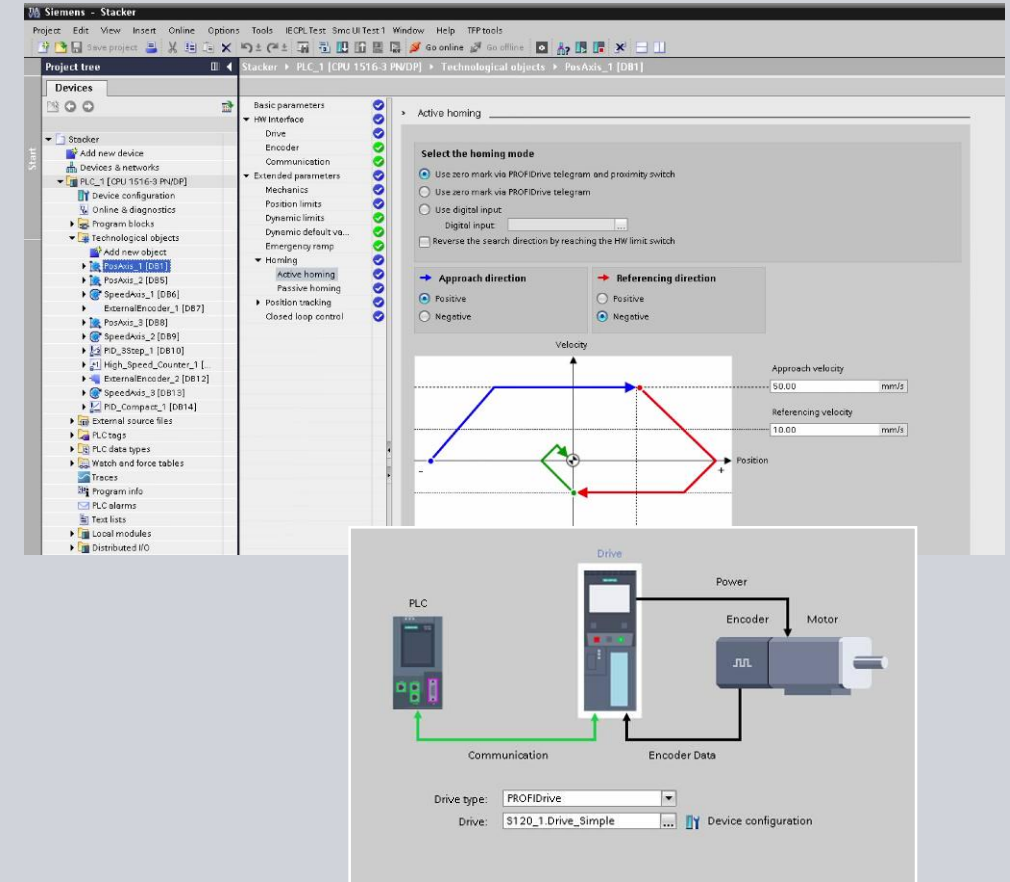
Siemens - Stacker

Project Edit View Insert Online Options Tools IECPL Test Smc UI Test 1 Window Help TFP tools

Save project Go online Go offline

Project tree

Stacker ▸ PLC_1 [CPU 1516-3 PN/DP] ▸ Technological objects ▸ PosAxis_1 [DB1]

Devices

Start

Stacker
Add new device
Devices & networks
PLC_1 [CPU 1516-3 PN/DP]
Device configuration
Online & diagnostics
Program blocks
Technological objects
Add new object
PosAxis_1 [DB1]
PosAxis_2 [DB5]
SpeedAxis_1 [DB6]
ExternalEncoder_1 [DB7]
PosAxis_3 [DB8]
SpeedAxis_2 [DB9]
PID_3Step_1 [DB10]
High_Speed_Counter_1 [...
ExternalEncoder_2 [DB12]
SpeedAxis_3 [DB13]
PID_Compact_1 [DB14]
External source files
PLC tags
PLC data types
Watch and force tables
Traces
Program info
PLC alarms
Text lists
Local modules
Distributed I/O

Basic parameters
HW Interface
Drive
Encoder
Communication
Extended parameters
Mechanics
Position limits
Dynamic limits
Dynamic default va...
Emergency ramp
Homing
Active homing
Passive homing
Position tracking
Closed loop control

Active homing

Select the homing mode
Use zero mark via PROFIDrive telegram and proximity switch
Use zero mark via PROFIDrive telegram
Use digital input
Digital input:
Reverse the search direction by reaching the HW limit switch

Approach direction
Positive
Negative

Referencing direction
Positive
Negative

Velocity
Approach velocity
50.00 mm/s
Referencing velocity
10.00 mm/s
Position
-
+

Drive
Power
PLC
Encoder
Motor
Communication
Encoder Data

Drive type: PROFIDrive
Drive: S120_1.Drive_Simple ... Device configuration